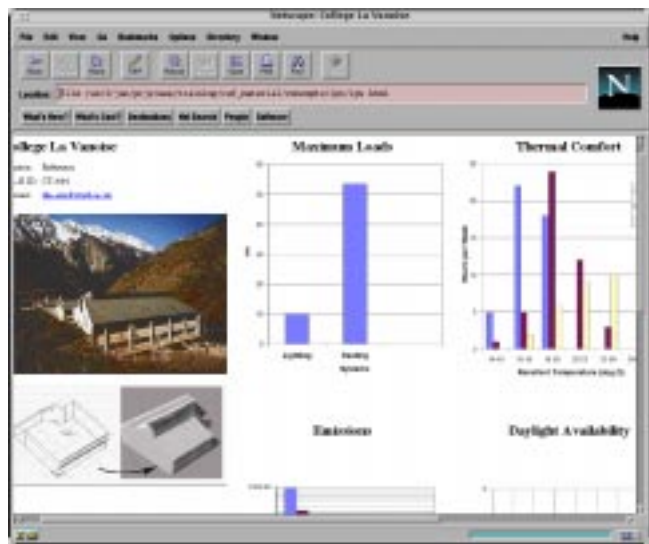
Netscape: College La Vanoise

File Edit View Go Bookmarks Options Directory Window Help

Back Forward Home Edit Reload Images Open Print Find Stop

Location: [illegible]

What's New? What's Cool? Destinations Net Search People Software

ollege La Vanoise

Maximum Loads

Thermal Comfort

Lighting

Heating Systems

Emissions

Daylight Availability